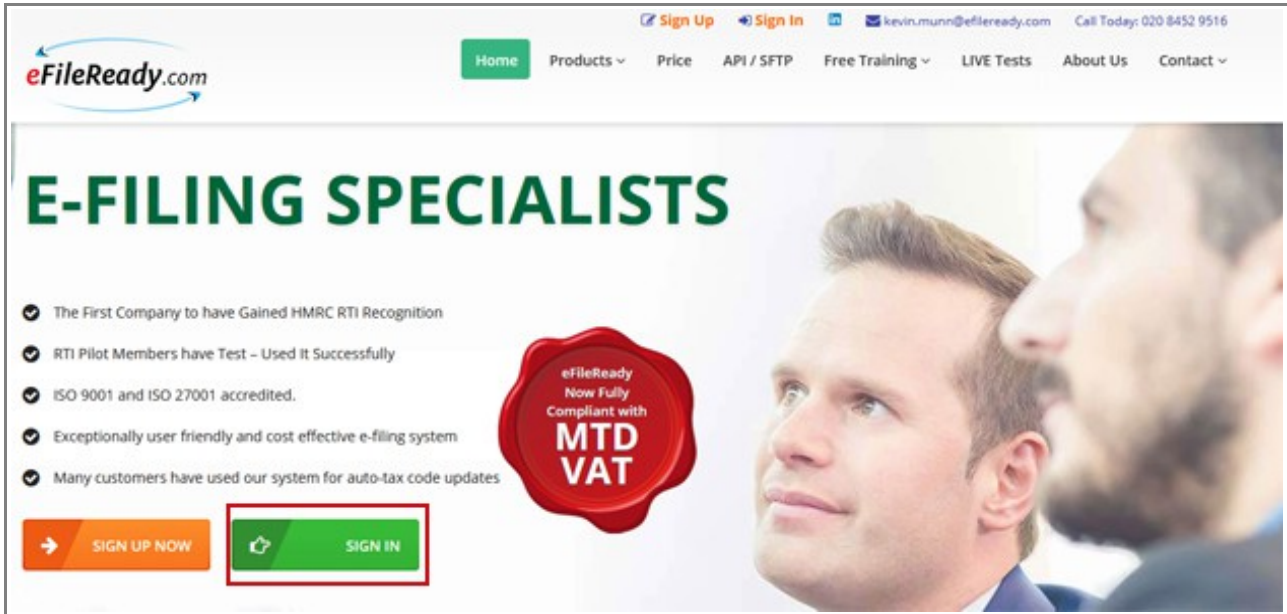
Sign Up Sign In kevin.munn@efileready.com Call Today: 020 8452 9516

eFileReady.com

Home Products Price API / SFTP Free Training LIVE Tests About Us Contact

E-FILING SPECIALISTS

The First Company to have Gained HMRC RTI Recognition

RTI Pilot Members have Test – Used It Successfully

ISO 9001 and ISO 27001 accredited.

Exceptionally user friendly and cost effective e-filing system

Many customers have used our system for auto-tax code updates

eFileReady Now Fully Compliant with MTD VAT

SIGN UP NOW

SIGN IN